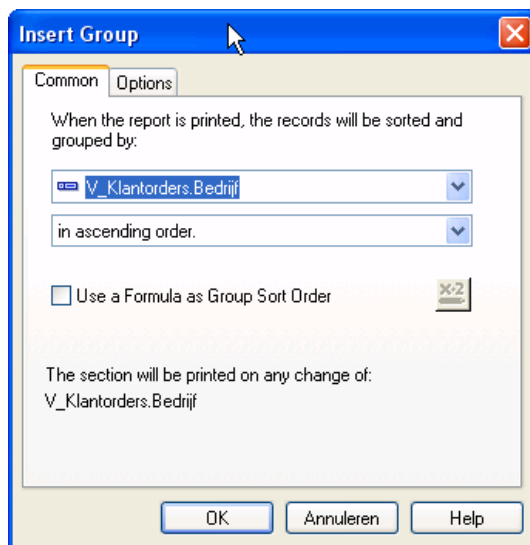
Insert Group

Common | Options

When the report is printed, the records will be sorted and grouped by:

V_Klantorders.Bedrijf

in ascending order.

Use a Formula as Group Sort Order

x-2

The section will be printed on any change of:
V_Klantorders.Bedrijf

OK | Annuleren | Help